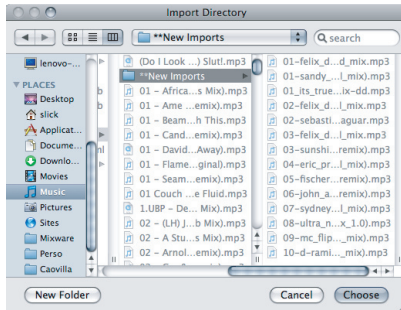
Import Directory

**New Imports

search

lenovo-...

PLACES

Desktop

slick

Applicat...

Docume...

Downlo...

Movies

Music

Pictures

Sites

Mixware

Perso

Caovilla

b

b

b

l

(Do I Look ...) Slut!.mp3

**New Imports

01 – Africa...s Mix).mp3

01 – Ame ...emix).mp3

01 – Beam...h This.mp3

01 – Cand...emix).mp3

01 – David...Away).mp3

01 – Flame...ginal).mp3

01 – Seam...emix).mp3

01 Couch ...e Fluid.mp3

1.UBP – De...Mix).mp3

02 – (LH) J...b Mix).mp3

02 – A Stu...s Mix).mp3

02 – Arnol...emix).mp3

01–felix_d...d_mix.mp3

01–sandy_...l_mix).mp3

01_its_true...ix–dd.mp3

02–felix_d...l_mix.mp3

02–sebasti...aguar.mp3

03–felix_d...l_mix.mp3

03–sunshi...remix).mp3

04–eric_pr...l_mix).mp3

05–fischer...remix).mp3

06–john_a...remix).mp3

07–sydney...l_mix).mp3

08–ultra_n...x_1.0).mp3

09–mc_flip..._mix).mp3

10–d–rami..._mix).mp3

New Folder

Cancel

Choose